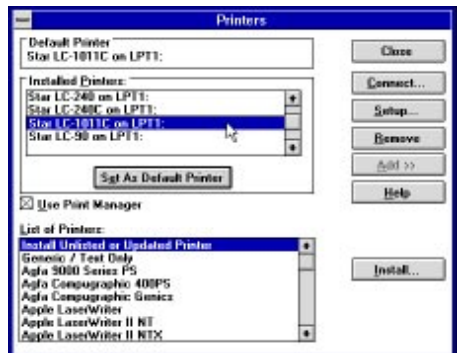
Printers

Default Printer
Star LC-1011C on LPT1:

Installed Printers:
Star LC-240 on LPT1:
Star LC-240C on LPT1:
Star LC-1011C on LPT1:
Star LC-90 on LPT1:

Set As Default Printer

Use Print Manager

List of Printers:
Install Unlisted or Updated Printer
Generic / Text Only
Agfa 9000 Series PS
Agfa Compugraphic 400PS
Agfa Compugraphic Genics
Apple LaserWriter
Apple LaserWriter II NT
Apple LaserWriter II NTX

Close
Connect...
Setup...
Remove
Add >>
Help
Install...